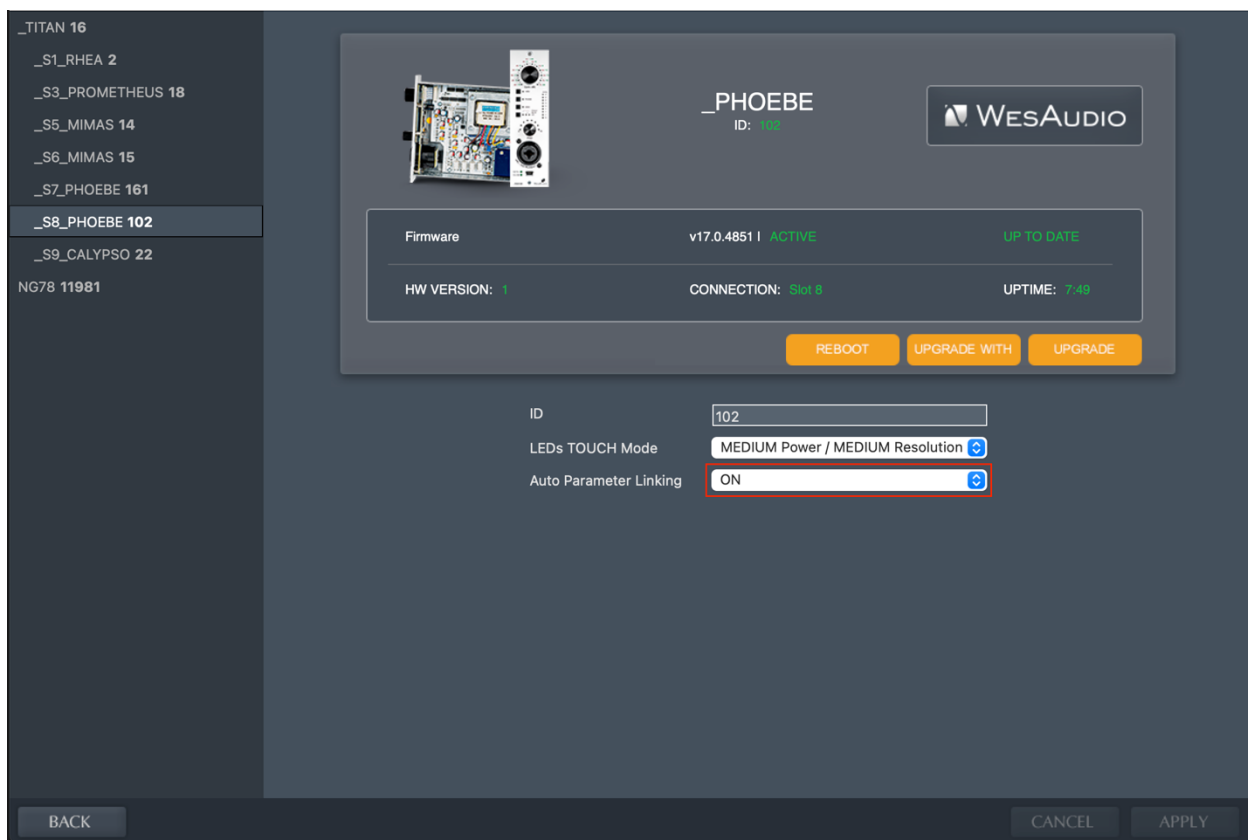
_TITAN 16
_S1_RHEA 2
_S3_PROMETHEUS 18
_S5_MIMAS 14
_S6_MIMAS 15
_S7_PHOEBE 161
_S8_PHOEBE 102
_S9_CALYPSO 22
NG78 11981

_PHOEBE
ID: 102

WesAudio

| Firmware | v17.0.4851 I ACTIVE | UP TO DATE |
|---|---|---|
| HW VERSION: 1 | CONNECTION: Slot 8 | UPTIME: 7:49 |

REBOOT
UPGRADE WITH
UPGRADE

ID 102
LEDs TOUCH Mode MEDIUM Power / MEDIUM Resolution
Auto Parameter Linking ON

BACK
CANCEL
APPLY